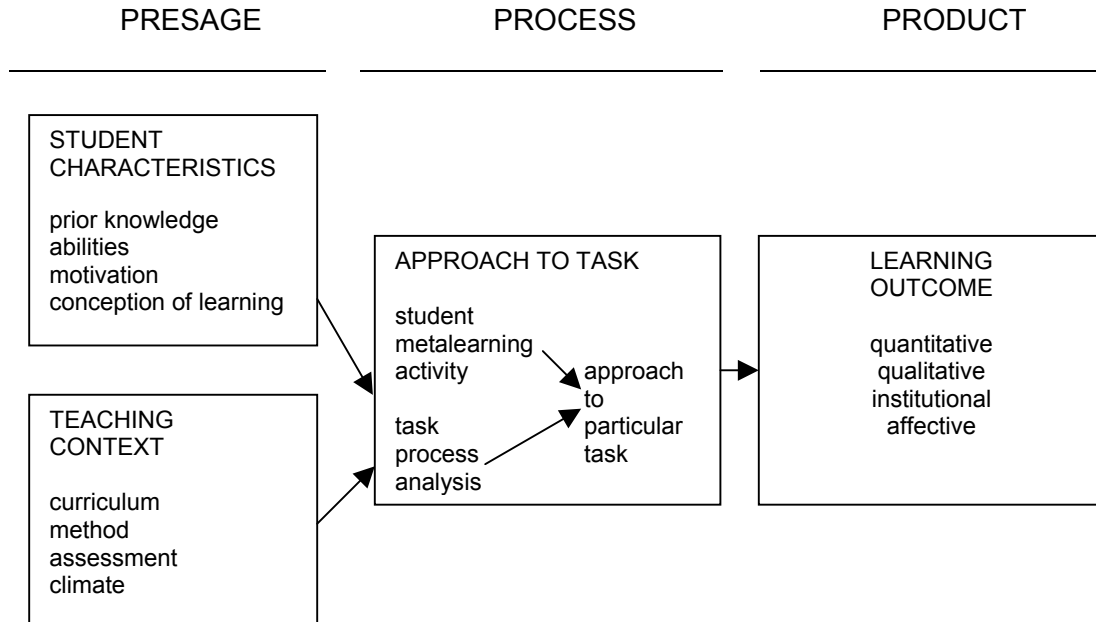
PRESAGE

PROCESS

PRODUCT

STUDENT CHARACTERISTICS

prior knowledge
abilities
motivation
conception of learning

TEACHING CONTEXT

curriculum
method
assessment
climate

APPROACH TO TASK

student metalearning activity

task process analysis

approach to particular task

LEARNING OUTCOME

quantitative
qualitative
institutional
affective